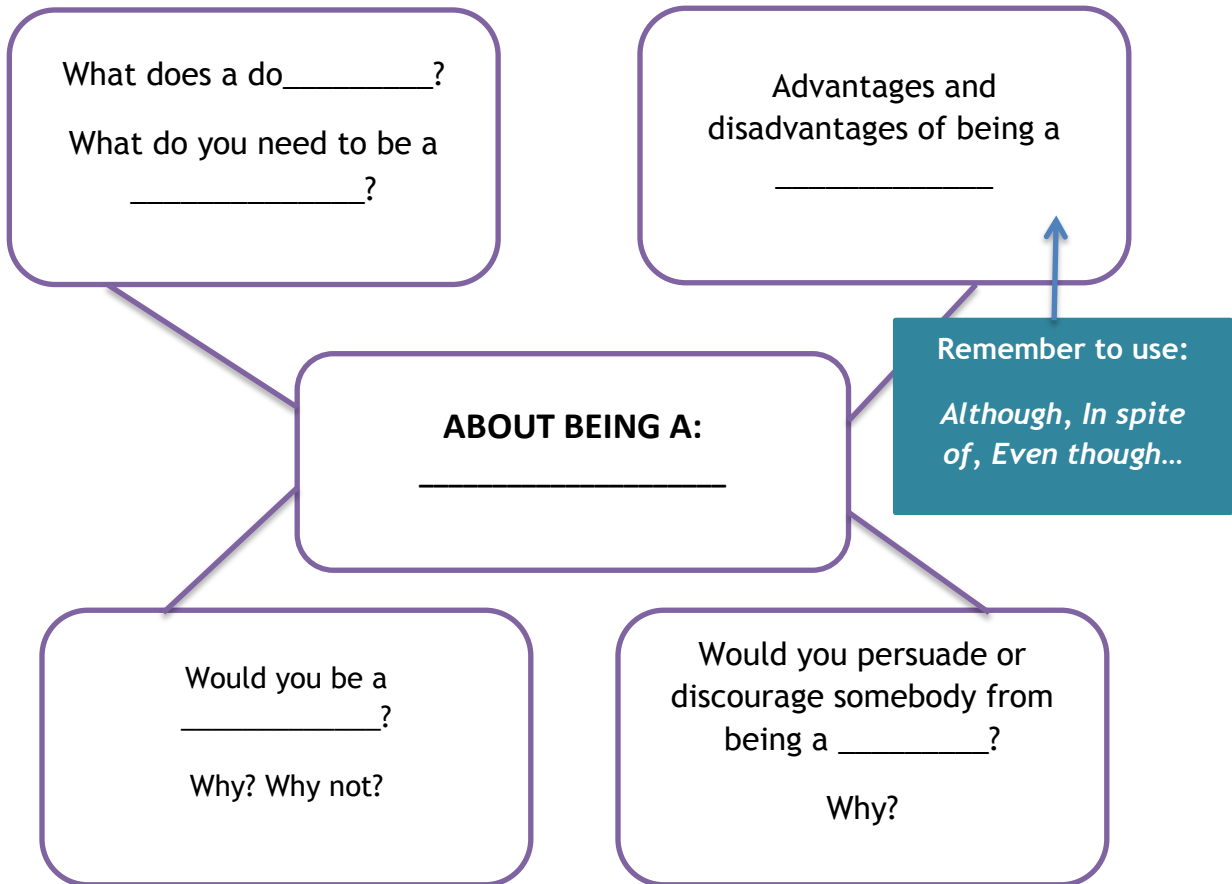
What does a do_________?

What do you need to be a _______________?

Advantages and disadvantages of being a

______________

ABOUT BEING A:

___________________

Remember to use:

*Although*, *In spite of*, *Even though…*

Would you be a ______________?

Why? Why not?

Would you persuade or discourage somebody from being a _________?

Why?